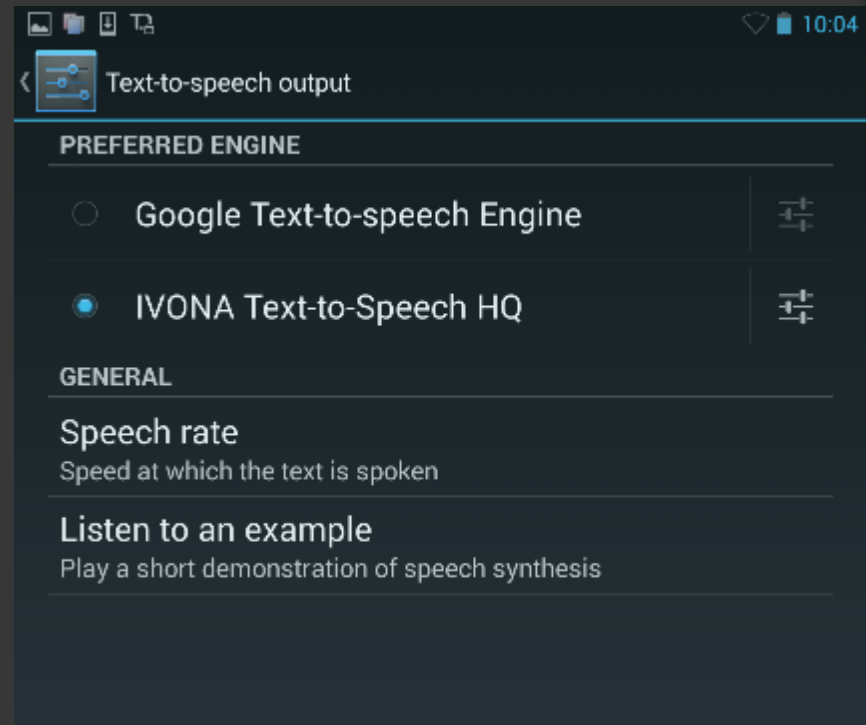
10:04

Text-to-speech output

PREFERRED ENGINE

Google Text-to-speech Engine

IVONA Text-to-Speech HQ

GENERAL

Speech rate
Speed at which the text is spoken

Listen to an example
Play a short demonstration of speech synthesis